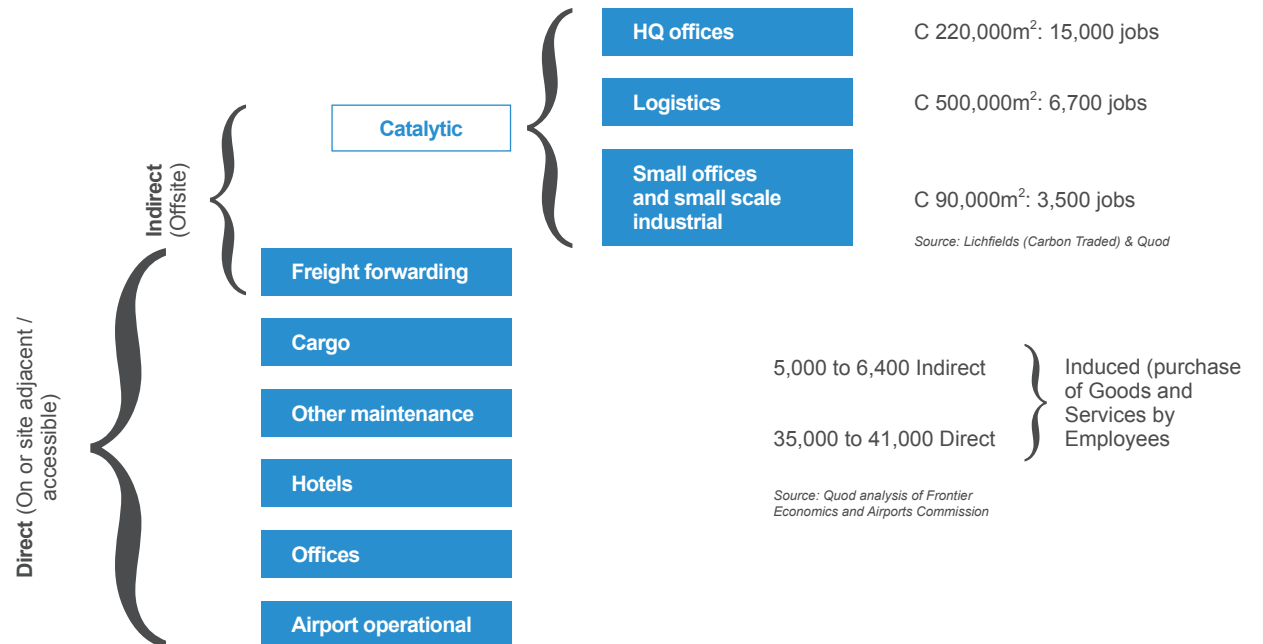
HQ offices

C 220,000m$^2$: 15,000 jobs

Logistics

C 500,000m$^2$: 6,700 jobs

Catalytic

Small offices and small scale industrial

C 90,000m$^2$: 3,500 jobs

Source: Lichfields (Carbon Traded) & Quod

Indirect (Offsite)

Direct (On or site adjacent / accessible)

Freight forwarding

Cargo

Other maintenance

Hotels

Offices

Airport operational

5,000 to 6,400 Indirect

35,000 to 41,000 Direct

Induced (purchase of Goods and Services by Employees

Source: Quod analysis of Frontier Economics and Airports Commission